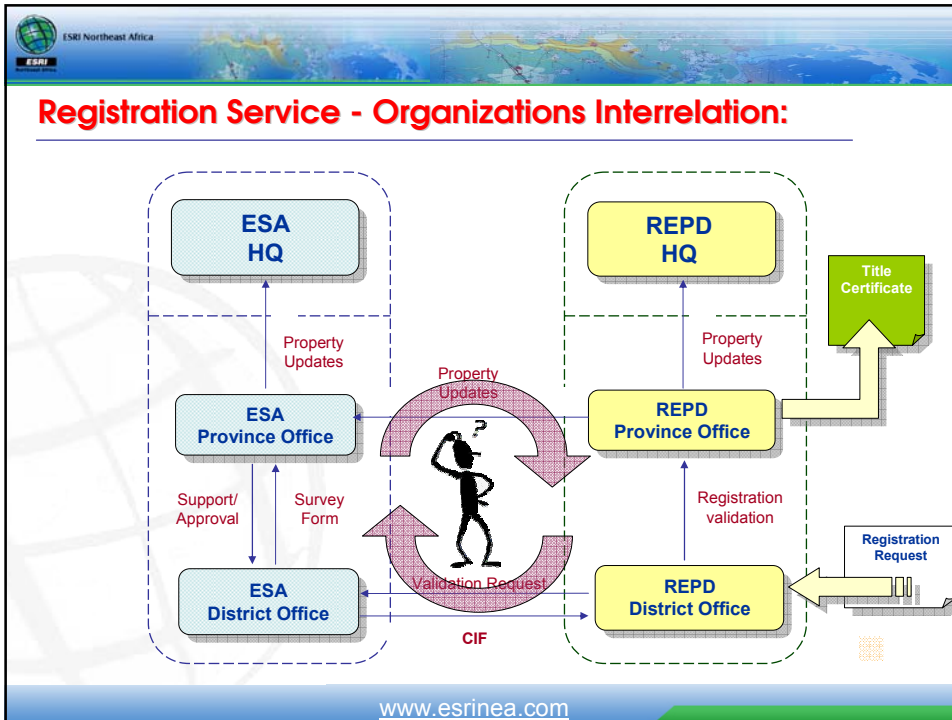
ESRI Northeast Africa

ESRI

Registration Service - Organizations Interrelation:

ESA HQ

REPD HQ

Title Certificate

Property Updates

Property Updates

Property Updates

ESA Province Office

REPD Province Office

?

Support/ Approval

Survey Form

Registration validation

Registration Request

Validation Request

ESA District Office

REPD District Office

CIF

www.esrinea.com